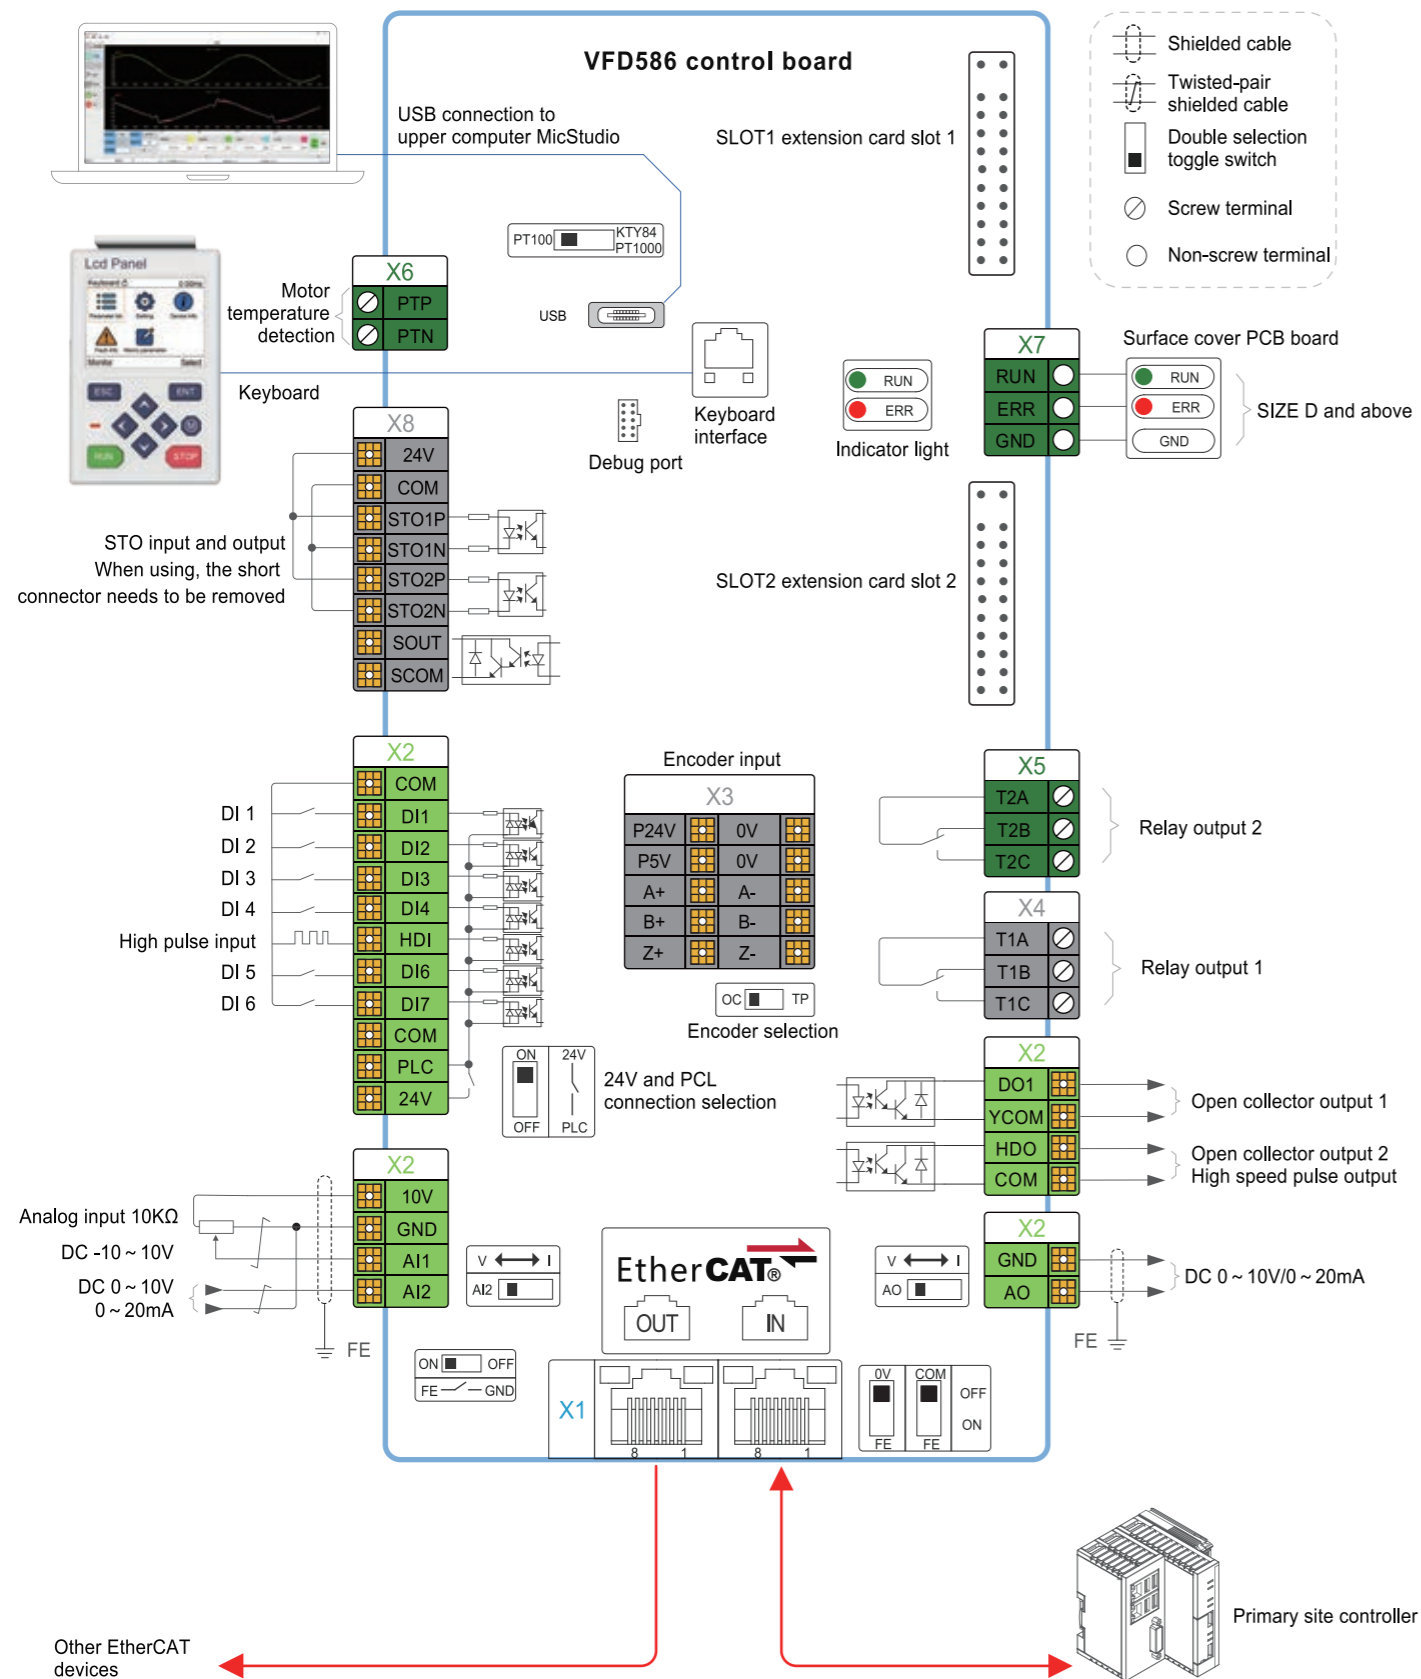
VFD586 control board

Shielded cable
Twisted-pair shielded cable
Double selection toggle switch
Screw terminal
Non-screw terminal

USB connection to upper computer MicStudio

SLOT1 extension card slot 1

PT100
KTY84
PT1000

Lcd Panel

X6
Motor temperature detection
PTP
PTN

USB

Keyboard
Keyboard interface
Debug port

RUN
ERR
Indicator light

X7
RUN
ERR
GND

Surface cover PCB board
RUN
ERR
GND
SIZE D and above

X8
24V
COM
STO1P
STO1N
STO2P
STO2N
SOUT
SCOM

STO input and output
When using, the short connector needs to be removed

SLOT2 extension card slot 2

X2
COM
DI1
DI2
DI3
DI4
HDI
DI6
DI7
COM
PLC
24V

DI 1
DI 2
DI 3
DI 4
High pulse input
DI 5
DI 6

Encoder input
X3
| P24V | 0V |
|---|---|
| P5V | 0V |
| A+ | A- |
| B+ | B- |
| Z+ | Z- |

OC
TP
Encoder selection

X5
T2A
T2B
T2C
Relay output 2

X4
T1A
T1B
T1C
Relay output 1

ON
24V
OFF
PLC
24V and PCL connection selection

X2
DO1
YCOM
HDO
COM
Open collector output 1
Open collector output 2
High speed pulse output

X2
10V
GND
AI1
AI2

Analog input 10KΩ
DC -10 ~ 10V
DC 0 ~ 10V
0 ~ 20mA
FE

V
I
AI2

EtherCAT®
OUT
IN

V
I
AO

X2
GND
AO
DC 0 ~ 10V/0 ~ 20mA
FE

ON
OFF
FE
GND

X1
8
1
8
1

0V
COM
FE
FE
OFF
ON

Other EtherCAT devices

Primary site controller